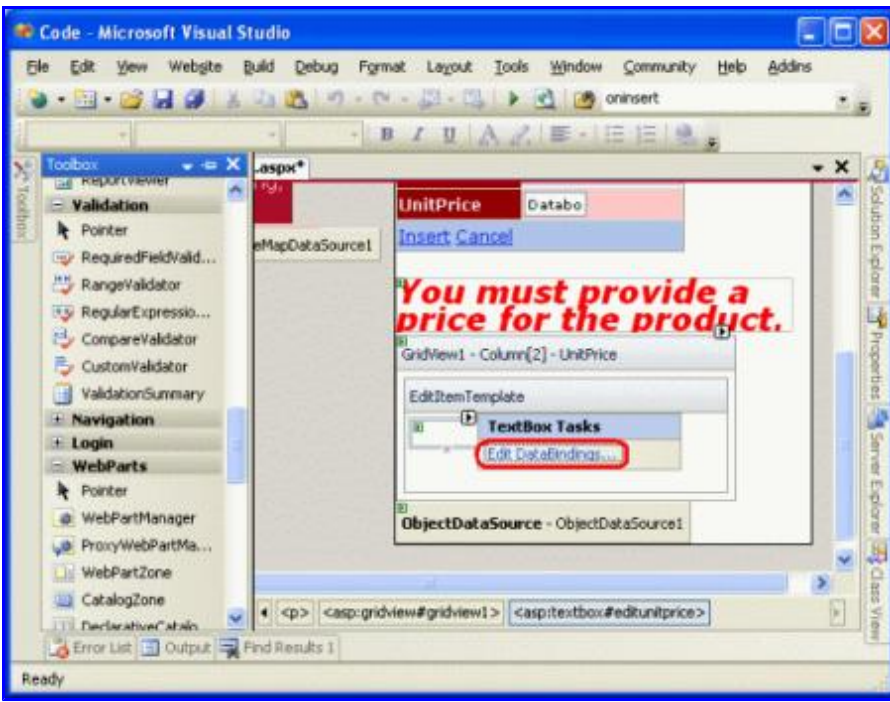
Code - Microsoft Visual Studio

File Edit View Website Build Debug Format Layout Tools Window Community Help Addins

oninsert

B I U A

Toolbox
ReportViewer
Validation
Pointer
RequiredFieldValid...
RangeValidator
RegularExpressio...
CompareValidator
CustomValidator
ValidationSummary
Navigation
Login
WebParts
Pointer
WebPartManager
ProxyWebPartMa...
WebPartZone
CatalogZone
DeclarativeCatalo...

.aspx*

UnitPrice Databo
Insert Cancel
eMapDataSource1

You must provide a price for the product.

GridView1 - Column[2] - UnitPrice
EditItemTemplate
TextBox Tasks
Edit DataBindings...

ObjectDataSource - ObjectDataSource1

<p> <asp:gridview#gridview1> <asp:textbox#editunitprice>

Solution Explorer
Properties
Server Explorer
Class View
Toolbox

Error List Output Find Results 1

Ready